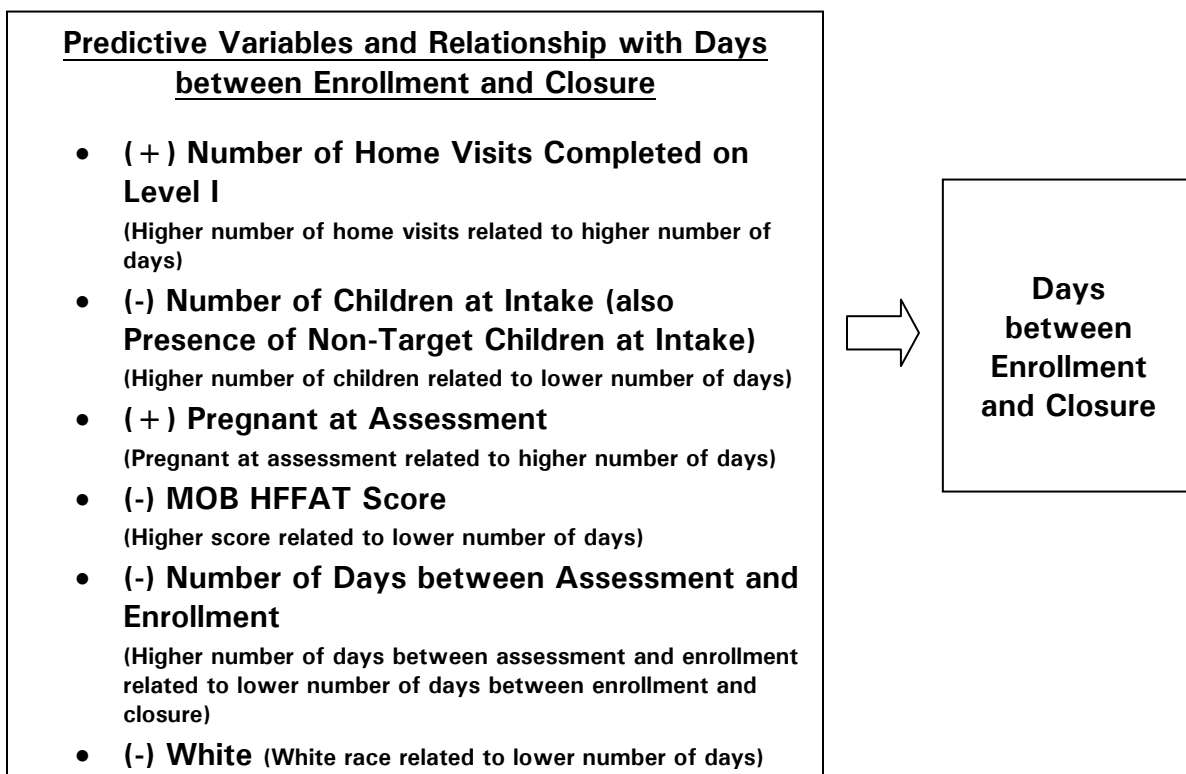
Predictive Variables and Relationship with Days between Enrollment and Closure

- (+) Number of Home Visits Completed on Level I
(Higher number of home visits related to higher number of days)
- (-) Number of Children at Intake (also Presence of Non-Target Children at Intake)
(Higher number of children related to lower number of days)
- (+) Pregnant at Assessment
(Pregnant at assessment related to higher number of days)
- (-) MOB HFFAT Score
(Higher score related to lower number of days)
- (-) Number of Days between Assessment and Enrollment
(Higher number of days between assessment and enrollment related to lower number of days between enrollment and closure)
- (-) White (White race related to lower number of days)

Days between Enrollment and Closure